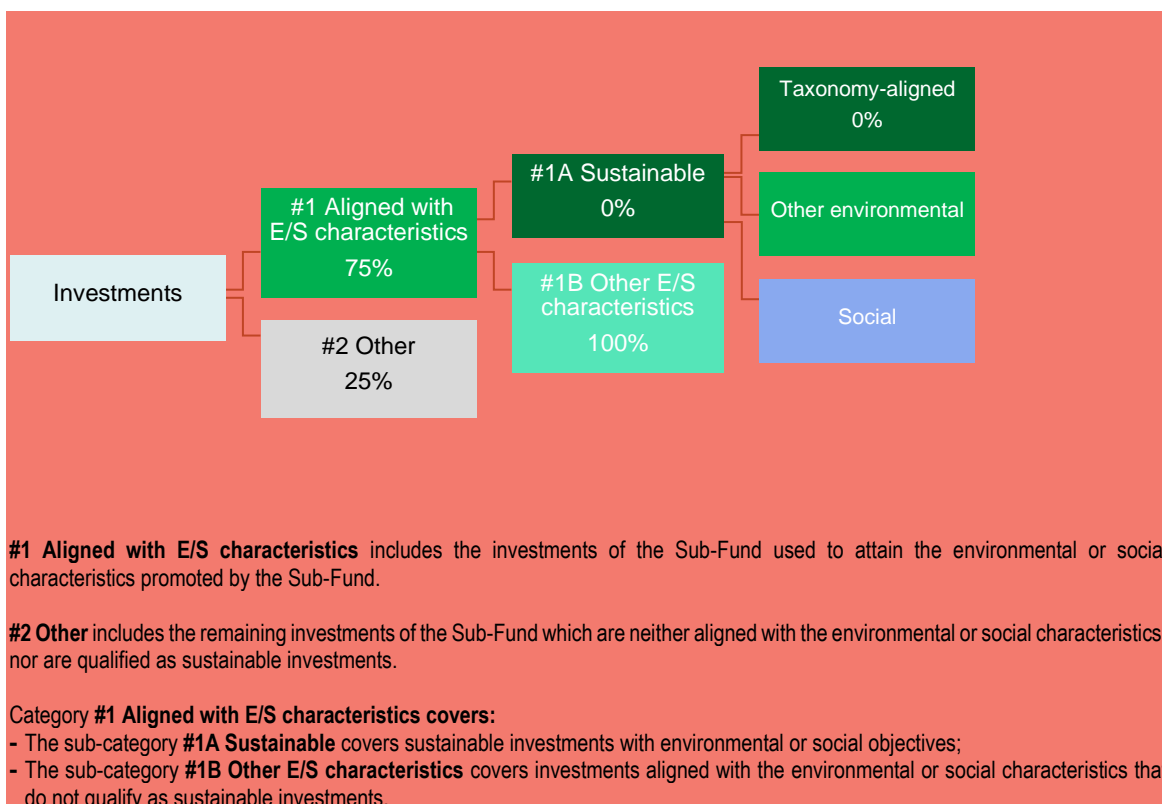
Investments

#1 Aligned with E/S characteristics
75%

#2 Other
25%

#1A Sustainable
0%

#1B Other E/S characteristics
100%

Taxonomy-aligned
0%

Other environmental

Social

**#1 Aligned with E/S characteristics** includes the investments of the Sub-Fund used to attain the environmental or socia characteristics promoted by the Sub-Fund.

**#2 Other** includes the remaining investments of the Sub-Fund which are neither aligned with the environmental or social characteristics nor are qualified as sustainable investments.

Category **#1 Aligned with E/S characteristics covers:**
**-** The sub-category **#1A Sustainable** covers sustainable investments with environmental or social objectives;
**-** The sub-category **#1B Other E/S characteristics** covers investments aligned with the environmental or social characteristics tha do not qualify as sustainable investments.